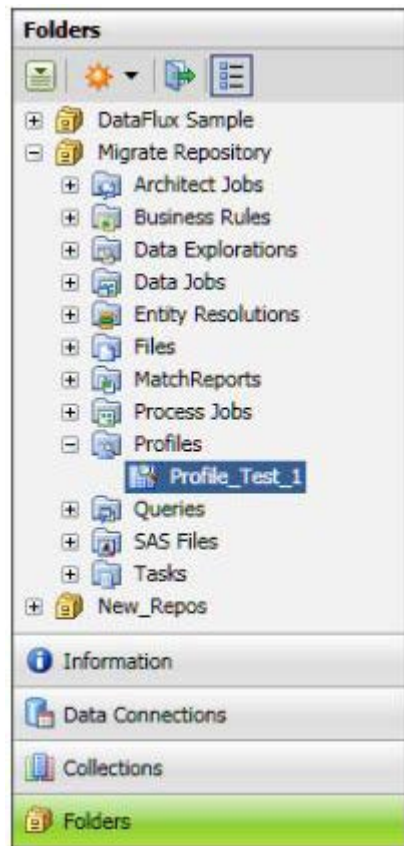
Folders

DataFlux Sample
Migrate Repository
Architect Jobs
Business Rules
Data Explorations
Data Jobs
Entity Resolutions
Files
MatchReports
Process Jobs
Profiles
Profile_Test_1
Queries
SAS Files
Tasks
New_Repos

Information
Data Connections
Collections
Folders